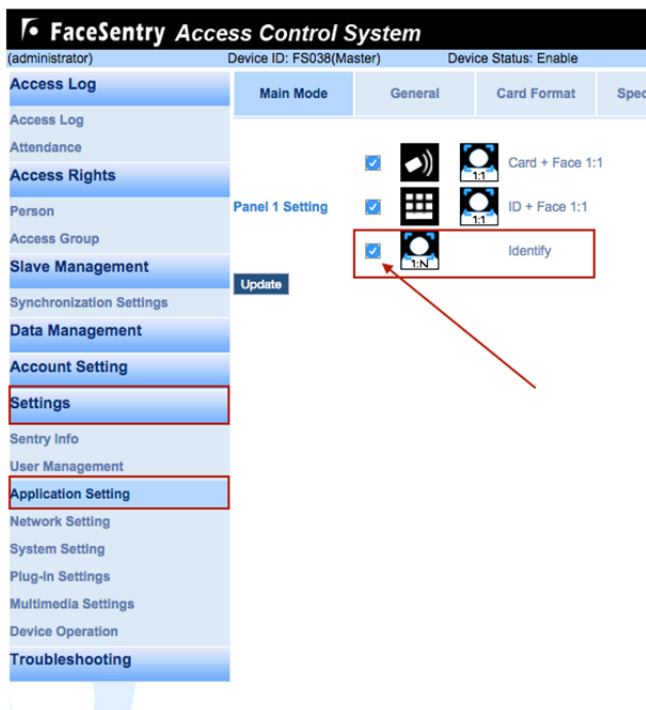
FaceSentry Access Control System
(administrator) Device ID: FS038(Master) Device Status: Enable

Access Log
Access Log
Attendance
Access Rights
Person
Access Group
Slave Management
Synchronization Settings
Data Management
Account Setting
Settings
Sentry Info
User Management
Application Setting
Network Setting
System Setting
Plug-In Settings
Multimedia Settings
Device Operation
Troubleshooting

Main Mode | General | Card Format | Spec

Panel 1 Setting
1:1 Card + Face 1:1
1:1 ID + Face 1:1
1:N Identify

Update